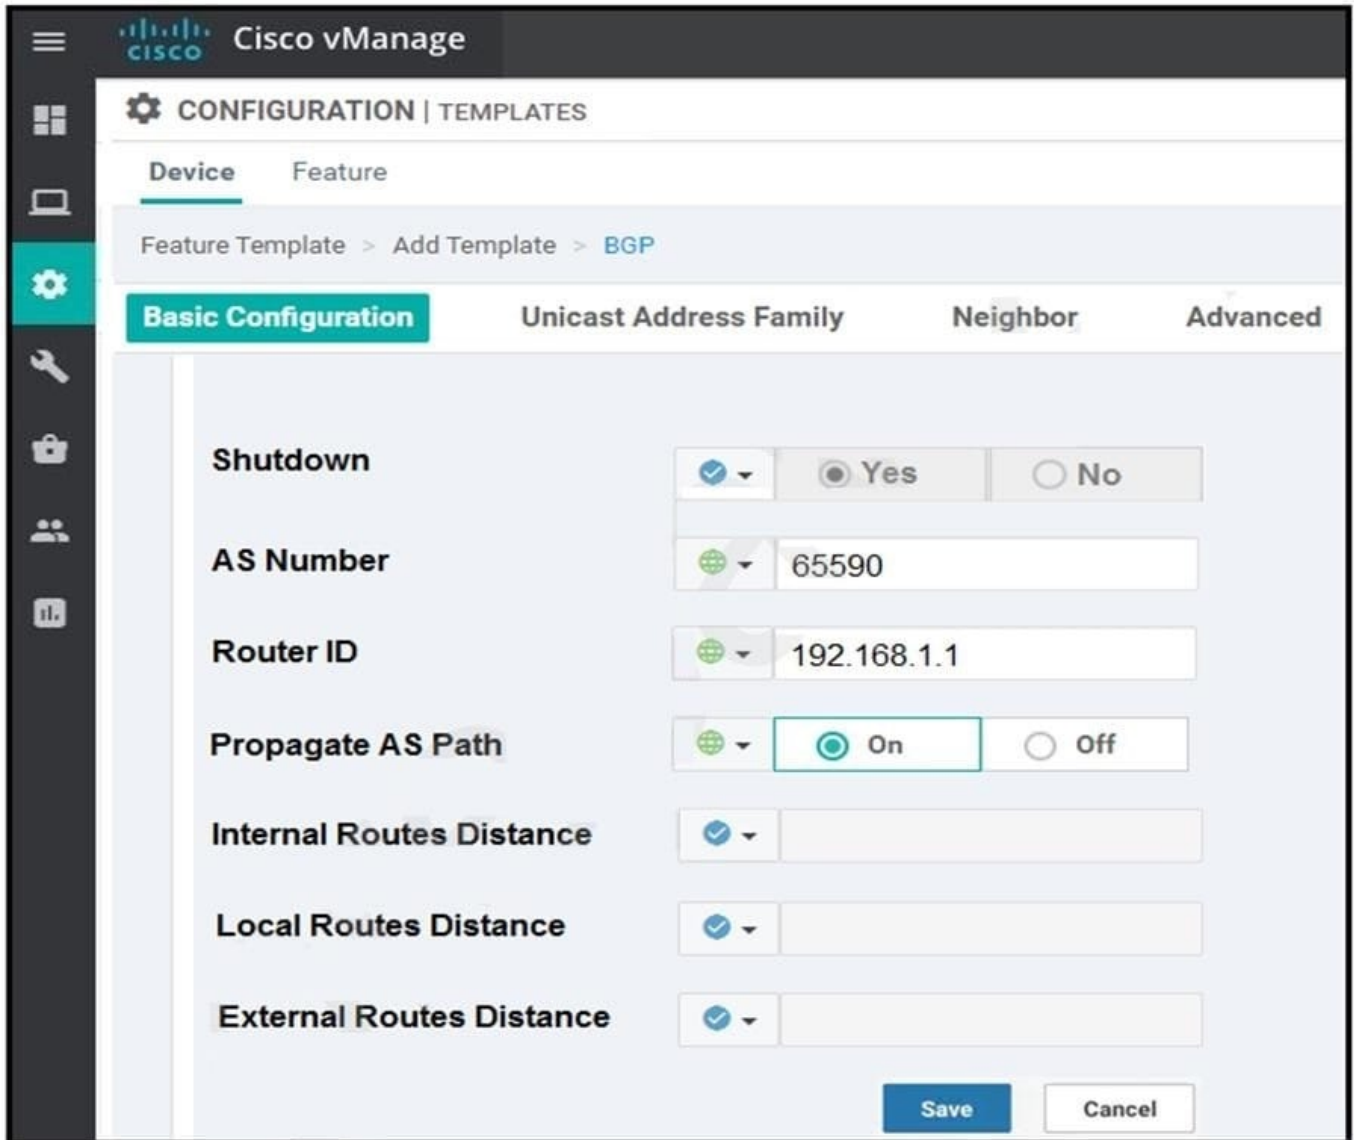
cisco Cisco vManage

CONFIGURATION | TEMPLATES

Device Feature

Feature Template > Add Template > BGP

Basic Configuration Unicast Address Family Neighbor Advanced

Shutdown Yes No

AS Number 65590

Router ID 192.168.1.1

Propagate AS Path On Off

Internal Routes Distance

Local Routes Distance

External Routes Distance

Save Cancel